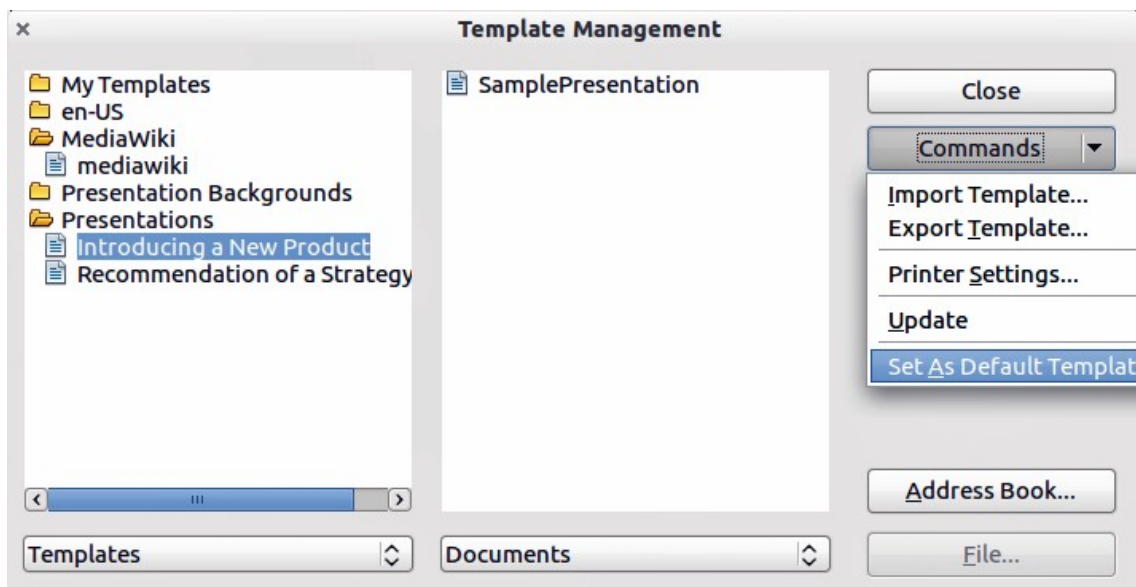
×

Template Management

My Templates
en-US
MediaWiki
mediawiki
Presentation Backgrounds
Presentations
Introducing a New Product
Recommendation of a Strategy

SamplePresentation

Close

Commands

Import Template...
Export Template...
Printer Settings...
Update
Set As Default Templat

Address Book...

Templates

Documents

File...